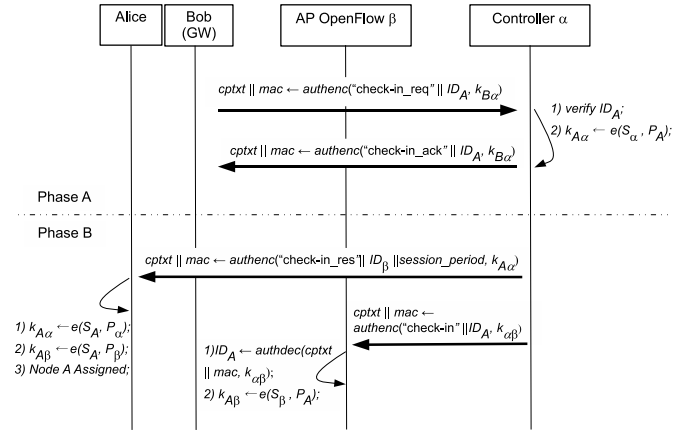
Alice

Bob (GW)

AP OpenFlow $\beta$

Controller $\alpha$

$cptxt \,||\, mac \leftarrow authenc(\text{“check-in\_req”} \,||\, ID_A,\, k_{B\alpha})$

1) verify $ID_A$;

2) $k_{A\alpha} \leftarrow e(S_\alpha, P_A)$;

$cptxt \,||\, mac \leftarrow authenc(\text{“check-in\_ack”} \,||\, ID_A,\, k_{B\alpha})$

Phase A

Phase B

$cptxt \,||\, mac \leftarrow authenc(\text{“check-in\_res”} \,||\, ID_\beta \,||\, session\_period,\, k_{A\alpha})$

1) $k_{A\alpha} \leftarrow e(S_A, P_\alpha)$;

2) $k_{A\beta} \leftarrow e(S_A, P_\beta)$;

3) Node A Assigned;

$cptxt \,||\, mac \leftarrow authenc(\text{“check-in”} \,||\, ID_A,\, k_{\alpha\beta})$

1) $ID_A \leftarrow authdec(cptxt \,||\, mac,\, k_{\alpha\beta})$;

2) $k_{A\beta} \leftarrow e(S_\beta, P_A)$;